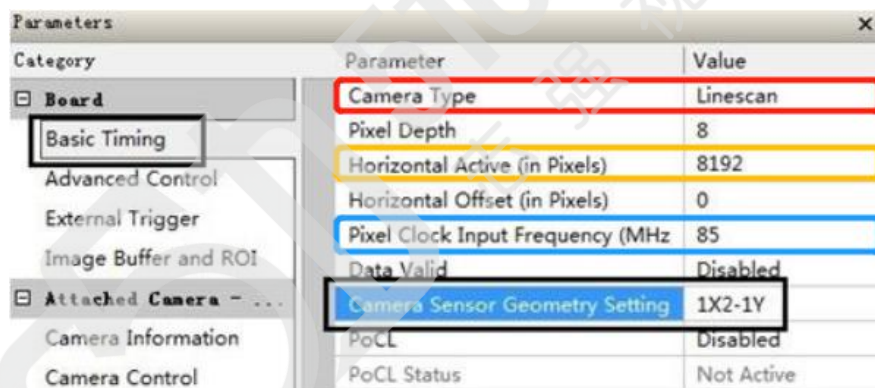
Parameters
×

Category
⊟ Board
Basic Timing
Advanced Control
External Trigger
Image Buffer and ROI
⊟ Attached Camera - ...
Camera Information
Camera Control

| Parameter | Value |
|---|---|
| Camera Type | Linescan |
| Pixel Depth | 8 |
| Horizontal Active (in Pixels) | 8192 |
| Horizontal Offset (in Pixels) | 0 |
| Pixel Clock Input Frequency (MHz | 85 |
| Data Valid | Disabled |
| Camera Sensor Geometry Setting | 1X2-1Y |
| PoCL | Disabled |
| PoCL Status | Not Active |